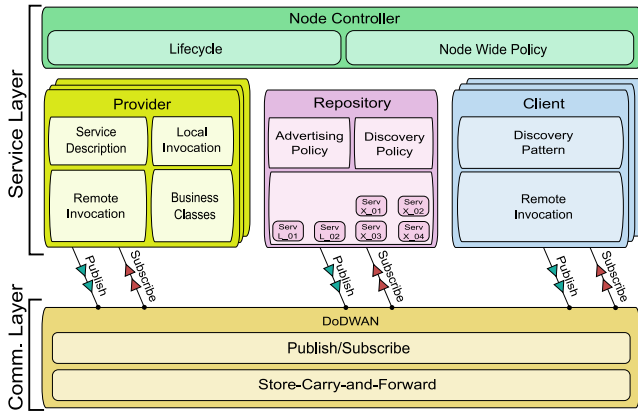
Service Layer

Node Controller

Lifecycle

Node Wide Policy

Provider

Service Description

Local Invocation

Remote Invocation

Business Classes

Repository

Advertising Policy

Discovery Policy

Serv X_01

Serv X_02

Serv L_01

Serv L_02

Serv X_03

Serv X_04

Client

Discovery Pattern

Remote Invocation

Publish

Subscribe

Publish

Subscribe

Publish

Subscribe

Comm. Layer

DoDWAN

Publish/Subscribe

Store-Carry-and-Forward